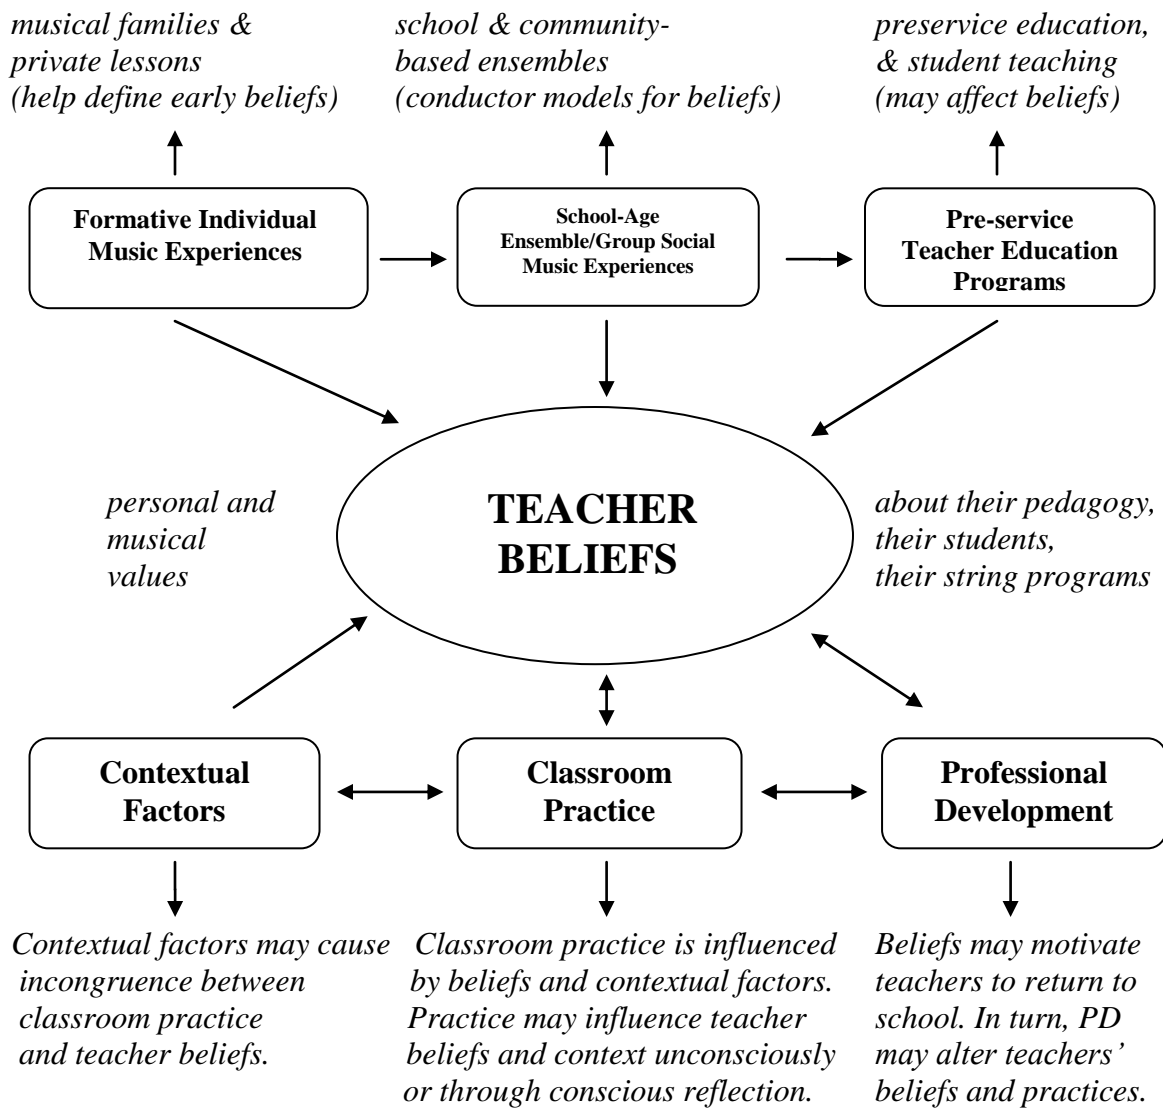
*musical families & private lessons (help define early beliefs)*

*school & community-based ensembles (conductor models for beliefs)*

*preservice education, & student teaching (may affect beliefs)*

**Formative Individual Music Experiences**

**School-Age Ensemble/Group Social Music Experiences**

**Pre-service Teacher Education Programs**

*personal and musical values*

**TEACHER BELIEFS**

*about their pedagogy, their students, their string programs*

**Contextual Factors**

**Classroom Practice**

**Professional Development**

*Contextual factors may cause incongruence between classroom practice and teacher beliefs.*

*Classroom practice is influenced by beliefs and contextual factors. Practice may influence teacher beliefs and context unconsciously or through conscious reflection.*

*Beliefs may motivate teachers to return to school. In turn, PD may alter teachers' beliefs and practices.*